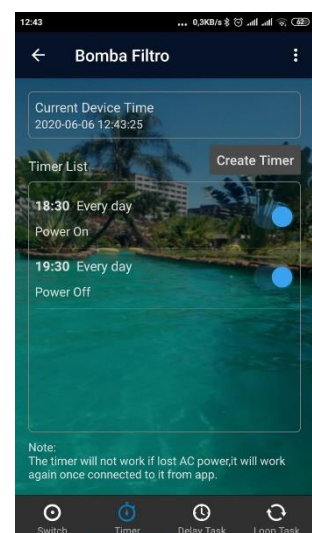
12:43 ... 0,3KB/s 62

←

Bomba Filtro

⋮

Current Device Time
2020-06-06 12:43:25

Timer List

Create Timer

18:30 Every day
Power On

19:30 Every day
Power Off

Note:
The timer will not work if lost AC power,it will work again once connected to it from app.

Switch

Timer

Delay Task

Loop Task